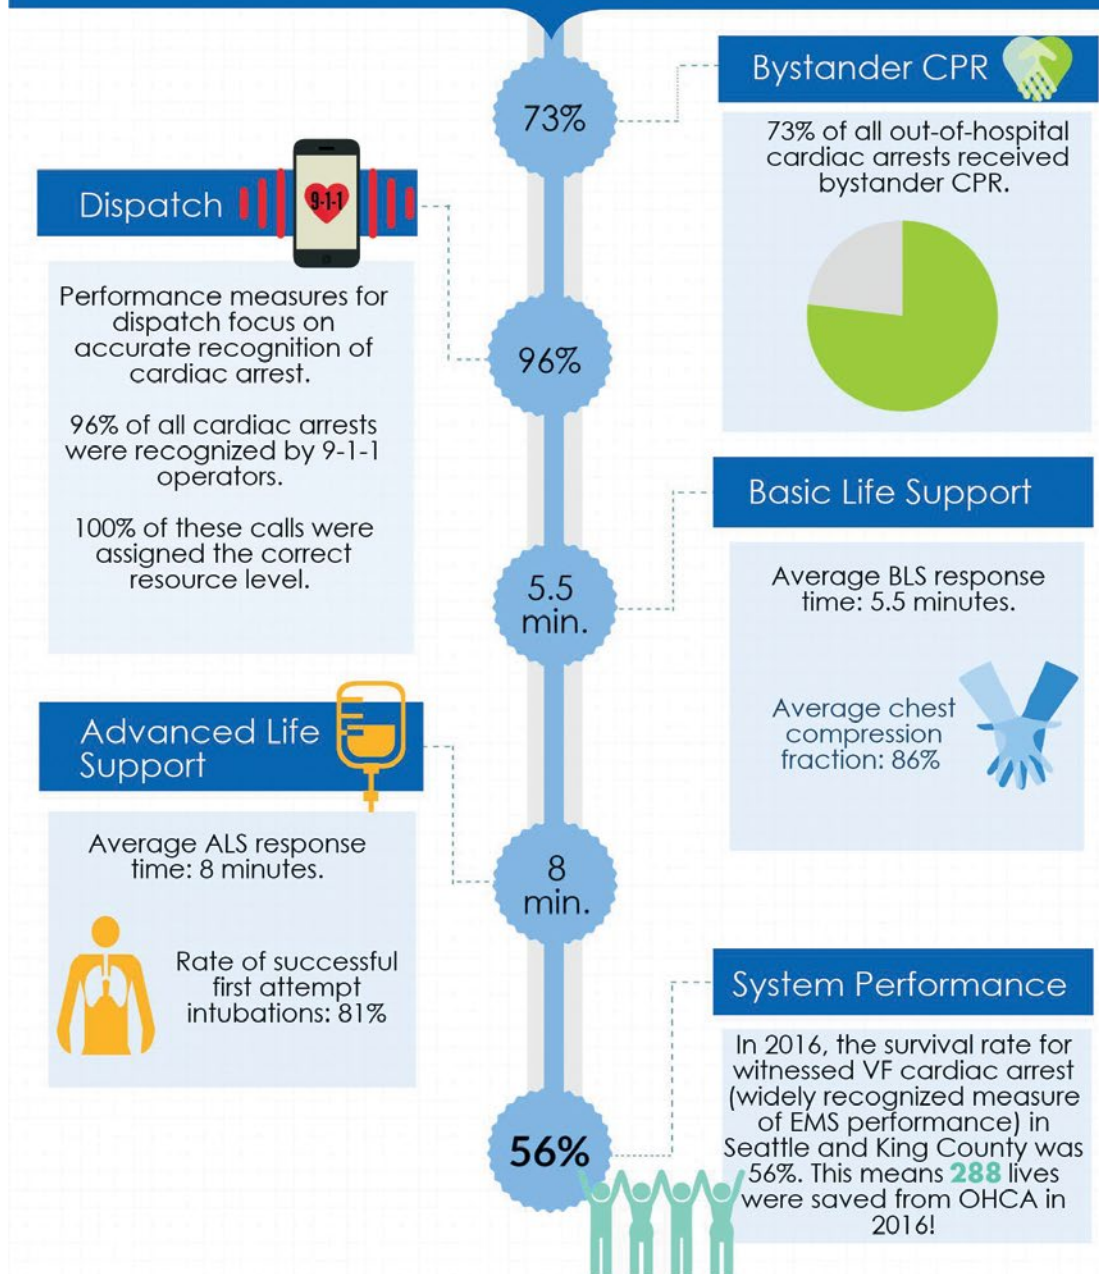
73%

Bystander CPR

73% of all out-of-hospital cardiac arrests received bystander CPR.

Dispatch

9-1-1

Performance measures for dispatch focus on accurate recognition of cardiac arrest.

96% of all cardiac arrests were recognized by 9-1-1 operators.

100% of these calls were assigned the correct resource level.

96%

Basic Life Support

5.5 min.

Average BLS response time: 5.5 minutes.

Average chest compression fraction: 86%

Advanced Life Support

Average ALS response time: 8 minutes.

Rate of successful first attempt intubations: 81%

8 min.

System Performance

In 2016, the survival rate for witnessed VF cardiac arrest (widely recognized measure of EMS performance) in Seattle and King County was 56%. This means 288 lives were saved from OHCA in 2016!

56%